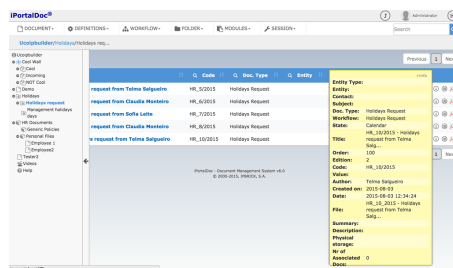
iPortalDoc®

DOCUMENT ▾ DEFINITIONS ▾ WORKFLOW ▾ FOLDER ▾ MODULES ▾ SESSION ▾

Administrator

Search

Ucoolpbuilder/Holidays/Holidays req...

Ucoolpbuilder
Cool Wall
Cool
Incoming
NOT Cool
Demo
Holidays
Holidays request
Management holidays day
HR Documents
Generic Policies
Personal Files
Employee 1
Employee2
Tester2
Videos
Help

Previous 1 Nex

Code | Doc. Type | Entity

request from Telma Salgueiro | HR_5/2015 | Holidays Request
request from Claudia Monteiro | HR_6/2015 | Holidays Request
request from Sofia Leite | HR_7/2015 | Holidays Request
request from Claudia Monteiro | HR_8/2015 | Holidays Request
request from Telma Salgueiro | HR_10/2015 | Holidays Request

1 Nex

iPortalDoc - Document Management System v6.0
© 2006-2015, IPBRICK, S.A.

Entity Type:
Entity:
Contact:
Subject:
Doc. Type: Holidays Request
Workflow: Holidays Request
State: Calendar
Title: HR_10/2015 - Holidays request from Telma Salg...
Order: 100
Edition: 2
Code: HR_10/2015
Value:
Author: Telma Salgueiro
Created on: 2015-06-03
Date: 2015-06-03 12:34:24
File: HR_10_2015 - Holidays request from Telma Salg...
Summary:
Description:
Physical storage:
Nr of Associated Docs: 0